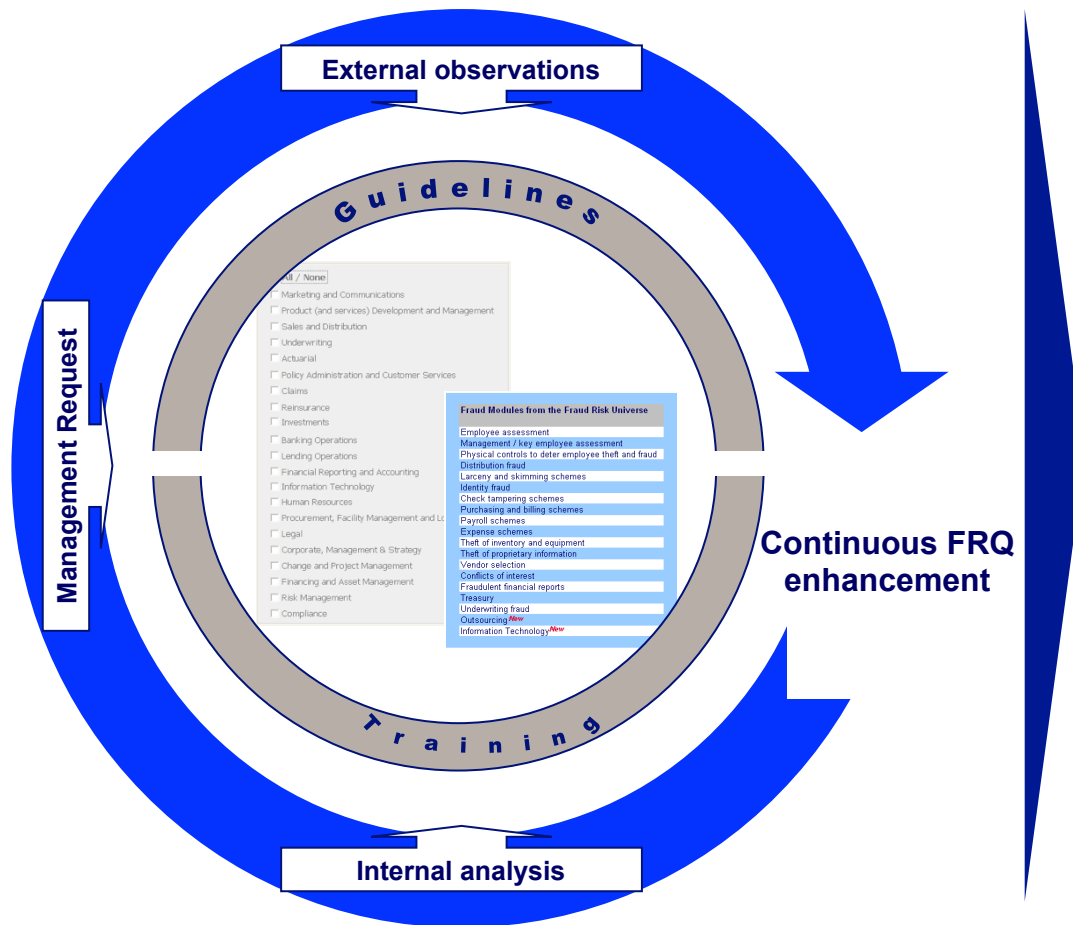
External observations

Guidelines

Management Request

All / None
Marketing and Communications
Product (and services) Development and Management
Sales and Distribution
Underwriting
Actuarial
Policy Administration and Customer Services
Claims
Reinsurance
Investments
Banking Operations
Lending Operations
Financial Reporting and Accounting
Information Technology
Human Resources
Procurement, Facility Management and Lo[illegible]
Legal
Corporate, Management & Strategy
Change and Project Management
Financing and Asset Management
Risk Management
Compliance

Fraud Modules from the Fraud Risk Universe

Employee assessment
Management / key employee assessment
Physical controls to deter employee theft and fraud
Distribution fraud
Larceny and skimming schemes
Identity fraud
Check tampering schemes
Purchasing and billing schemes
Payroll schemes
Expense schemes
Theft of inventory and equipment
Theft of proprietary information
Vendor selection
Conflicts of interest
Fraudulent financial reports
Treasury
Underwriting fraud
Outsourcing New
Information Technology New

Continuous FRQ enhancement

Training

Internal analysis